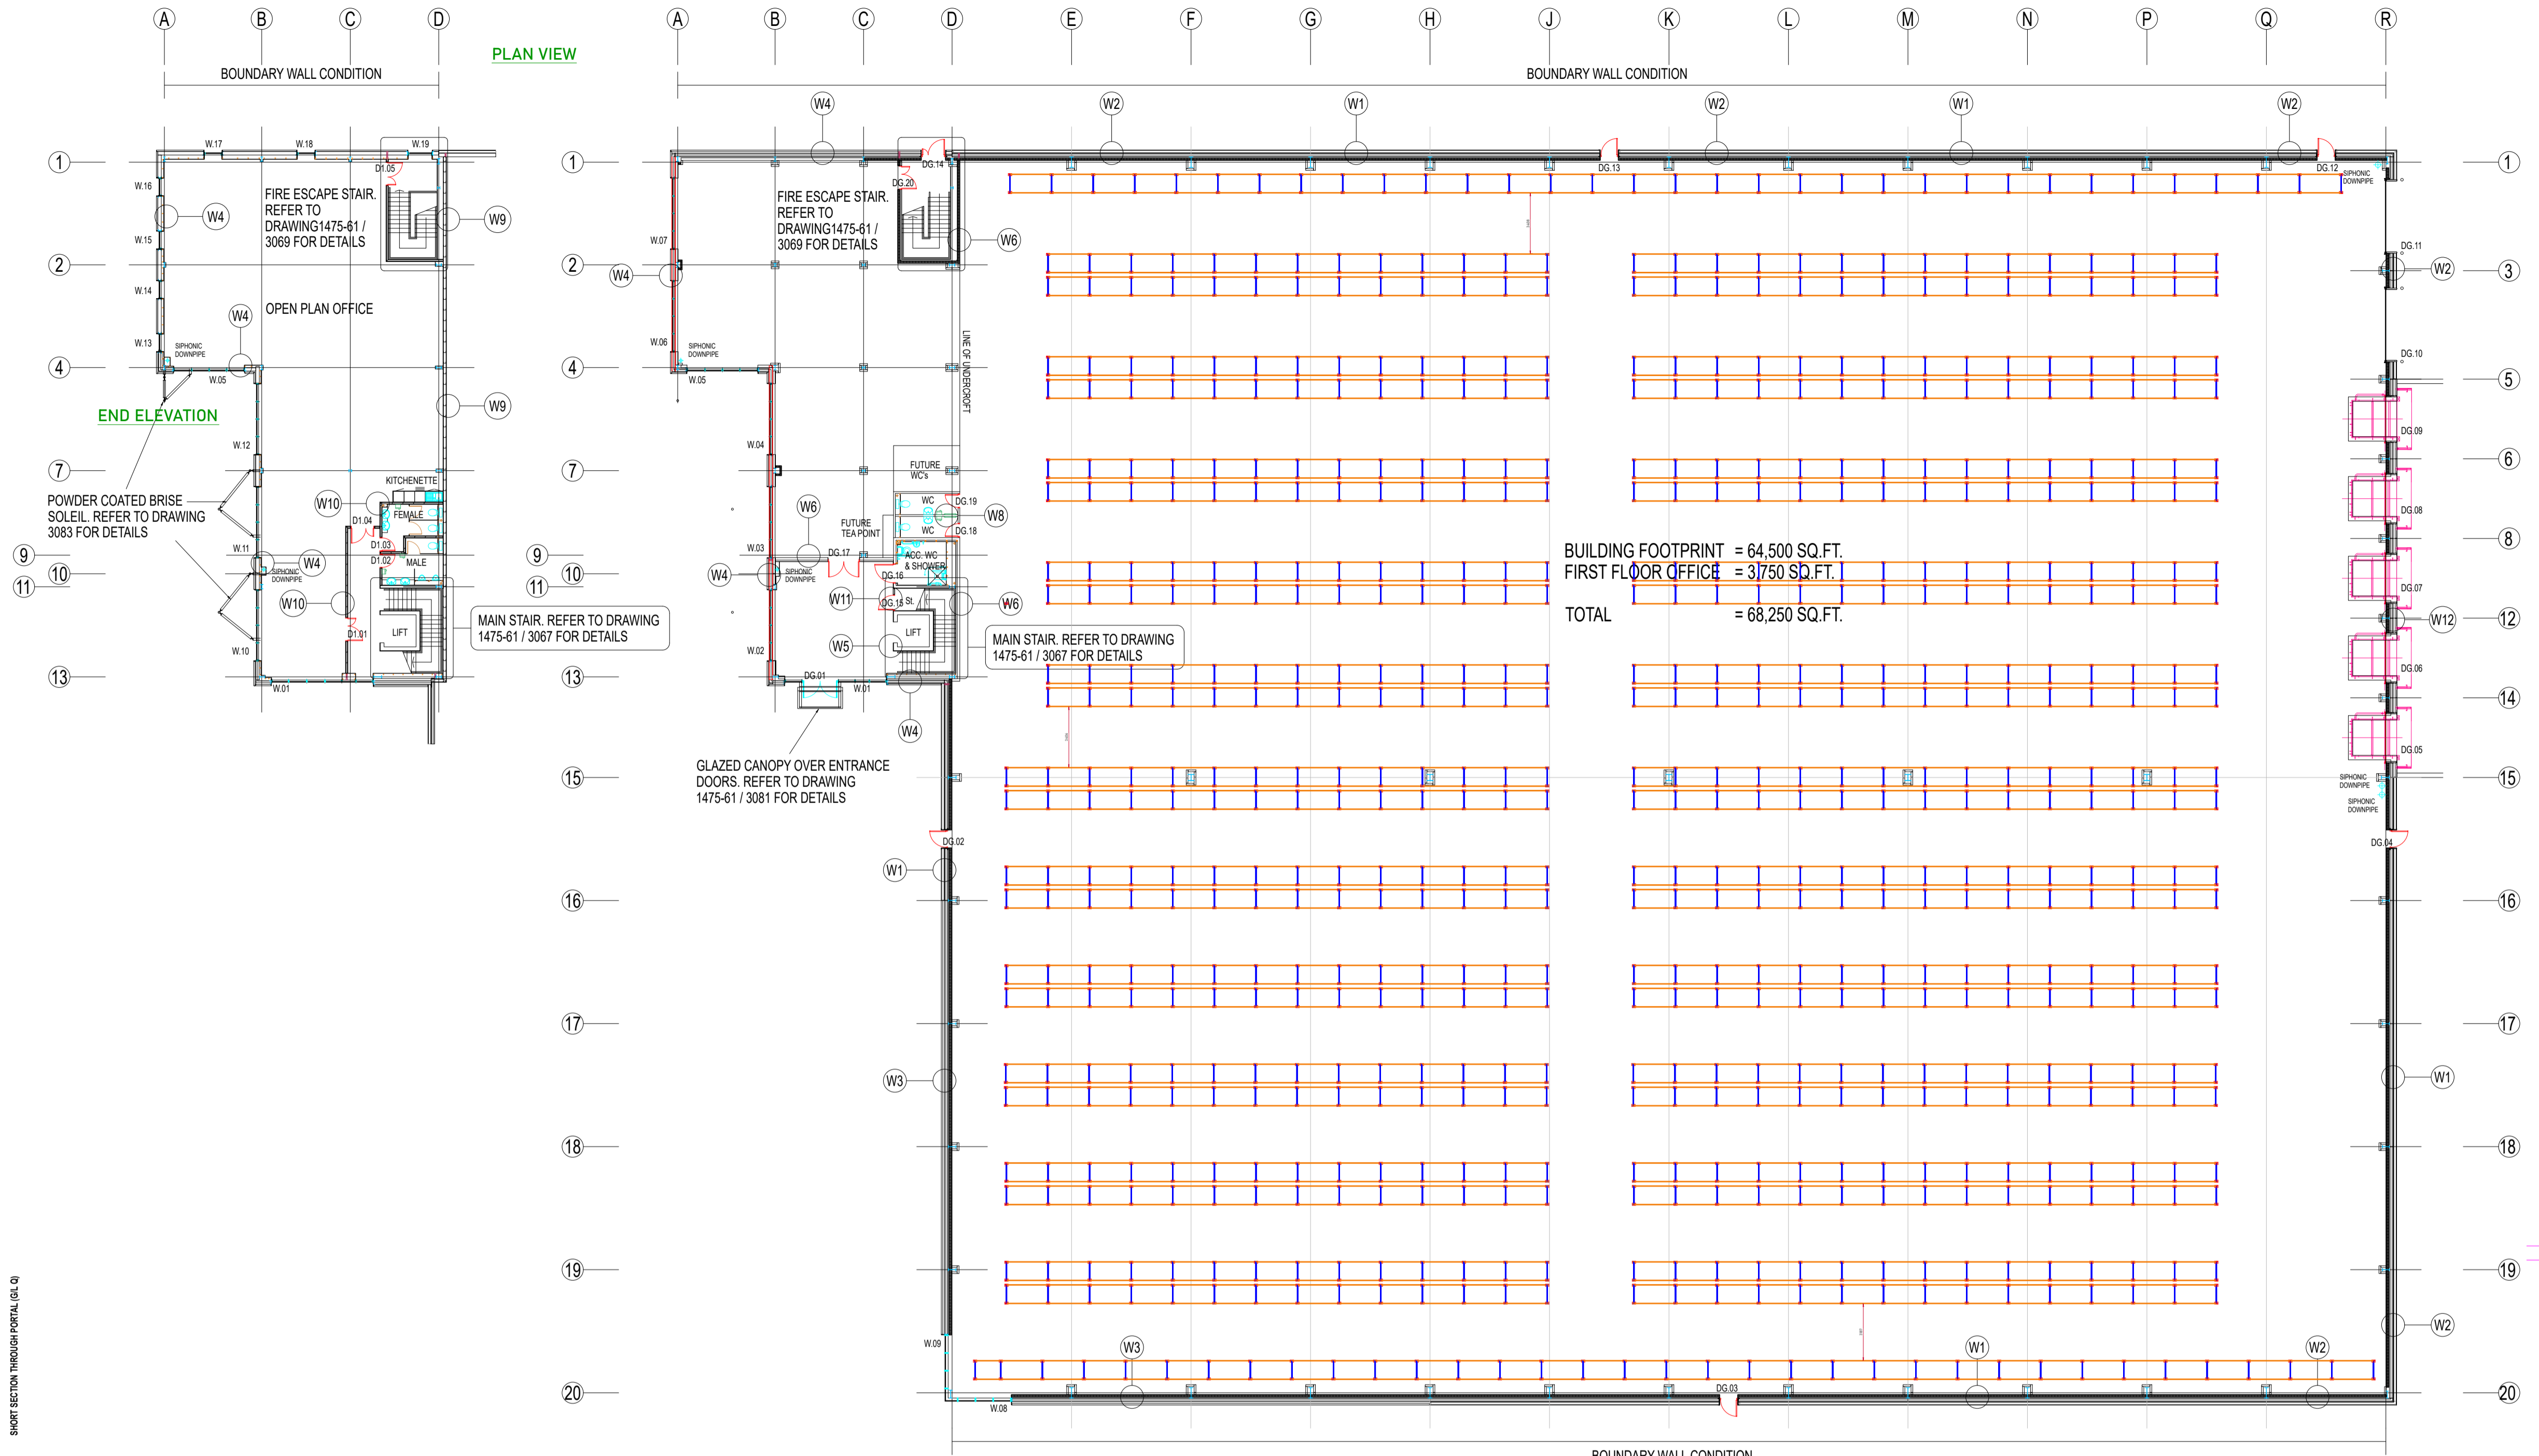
A B C D
PLAN VIEW
BOUNDARY WALL CONDITION
A B C D E F G H J K L M N P Q R
BOUNDARY WALL CONDITION

W.17 W.18 W.19
D1.05
W.16
FIRE ESCAPE STAIR. REFER TO DRAWING1475-61 / 3069 FOR DETAILS
W4 W9
W.15
W.14
OPEN PLAN OFFICE
W4
W.13
SIPHONIC DOWNPIPE
W.05
END ELEVATION
W9
W.12
KITCHENETTE
W10
D1.04
FEMALE
D1.03
D1.02
MALE
POWDER COATED BRISE SOLEIL. REFER TO DRAWING 3083 FOR DETAILS
W.11
SIPHONIC DOWNPIPE
W4
W10
D1.01
LIFT
MAIN STAIR. REFER TO DRAWING 1475-61 / 3067 FOR DETAILS
W.10
W.01

1 2 4 7 9 10 11 13

W4 W2 W1 W2 W1 W2
DG.14
DG.20
DG.13
DG.12
SIPHONIC DOWNPIPE
FIRE ESCAPE STAIR. REFER TO DRAWING1475-61 / 3069 FOR DETAILS
W6
W.07
W4
DG.11
W2
W.06
SIPHONIC DOWNPIPE
W.05
LINE OF UNDERCROFT
DG.10
DG.09
W.04
FUTURE WC's
WC
DG.19
W8
W6
WC
DG.18
DG.08
FUTURE TEA POINT
ACC. WC & SHOWER
W.03
DG.17
DG.16
W4
SIPHONIC DOWNPIPE
W11
DG.15
St.
W6
DG.07
W12
LIFT
W5
MAIN STAIR. REFER TO DRAWING 1475-61 / 3067 FOR DETAILS
W.02
DG.01
W.01
DG.06
W4
DG.05
GLAZED CANOPY OVER ENTRANCE DOORS. REFER TO DRAWING 1475-61 / 3081 FOR DETAILS
SIPHONIC DOWNPIPE
SIPHONIC DOWNPIPE
DG.02
DG.04
W1
W3
W1
W.09
W3
W1
W2
W2
DG.03
W.08
BUILDING FOOTPRINT = 64,500 SQ.FT.
FIRST FLOOR OFFICE = 3,750 SQ.FT.
TOTAL = 68,250 SQ.FT.
BOUNDARY WALL CONDITION

1 2 4 7 9 10 11 13 15 16 17 18 19 20
1 3 5 6 8 12 14 15 16 17 18 19 20

SHORT SECTION THROUGH PORTAL (G/L Q)